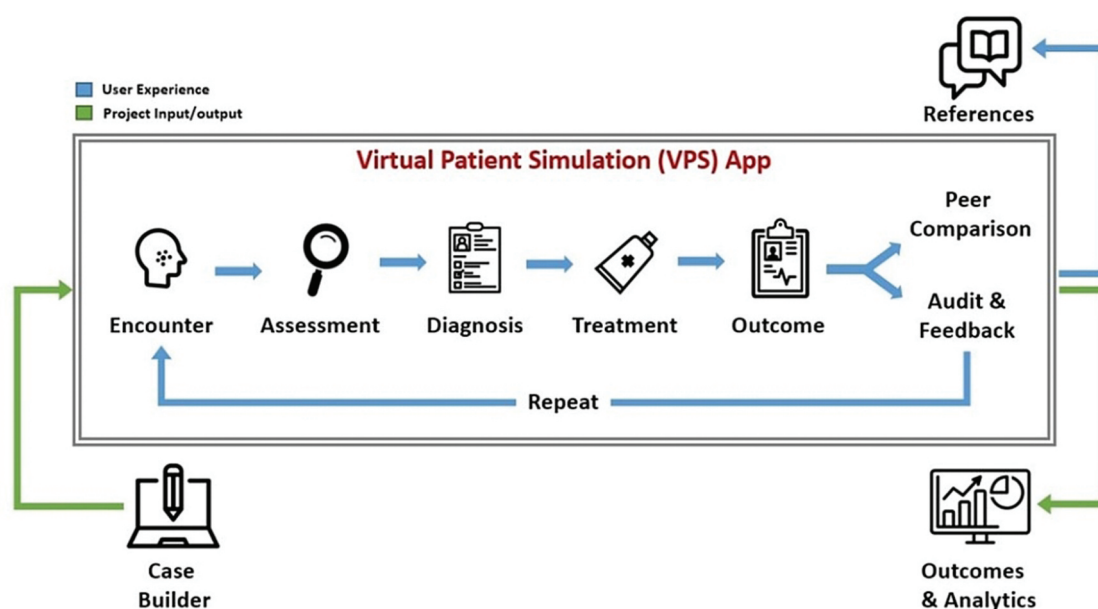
User Experience
Project Input/output

References

Virtual Patient Simulation (VPS) App

Encounter
Assessment
Diagnosis
Treatment
Outcome

Peer Comparison

Audit & Feedback

Repeat

Case Builder

Outcomes & Analytics